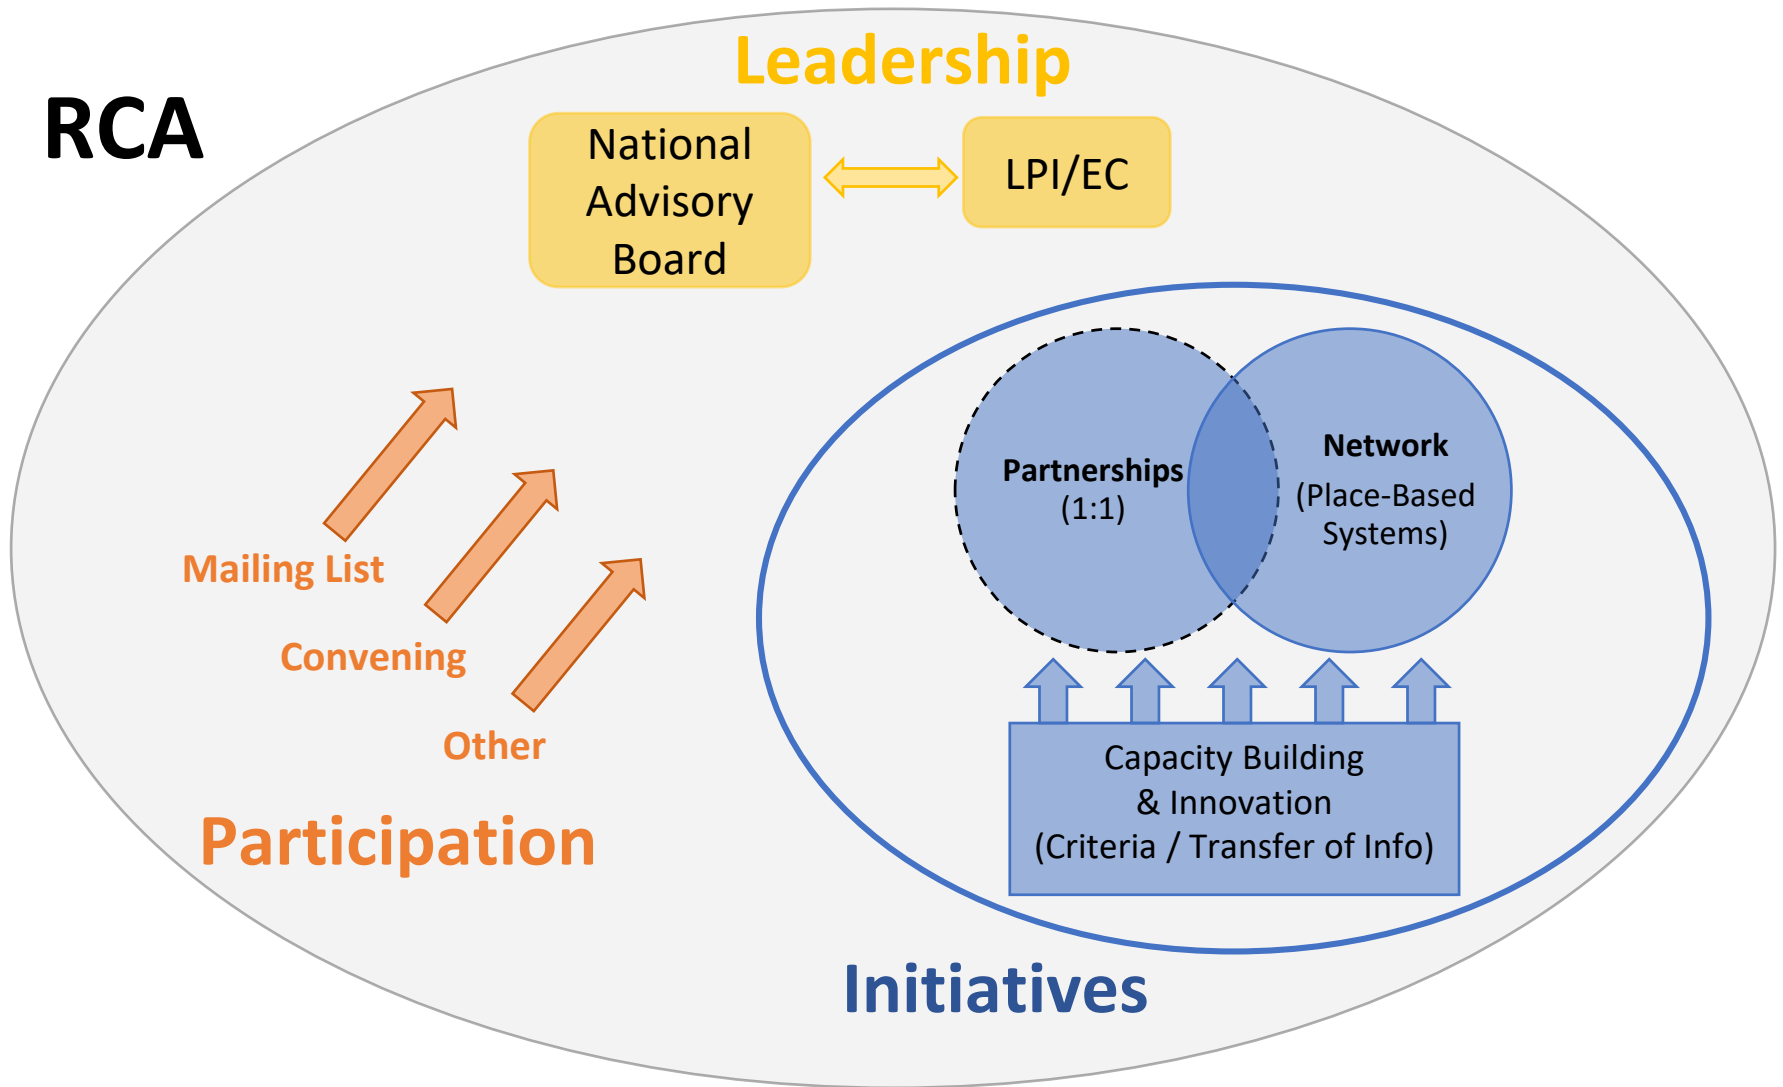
RCA

Leadership

National Advisory Board

LPI/EC

Partnerships
(1:1)

Network
(Place-Based Systems)

Mailing List

Convening

Other

Capacity Building
& Innovation
(Criteria / Transfer of Info)

Participation

Initiatives